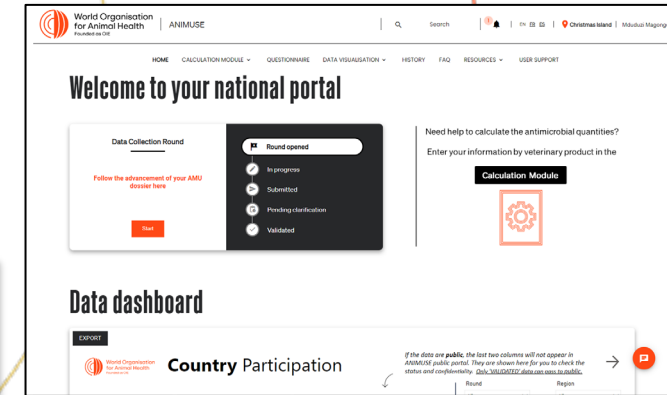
World Organisation for Animal Health
Founded as OIE
ANIMUSE
Search
EN FR ES
Christmas Island
Mduduzi Magongo

HOME CALCULATION MODULE QUESTIONNAIRE DATA VISUALISATION HISTORY FAQ RESOURCES USER SUPPORT

Welcome to your national portal

Data Collection Round

Follow the advancement of your AMU dossier here

Start

Round opened
In progress
Submitted
Pending clarification
Validated

Need help to calculate the antimicrobial quantities?
Enter your information by veterinary product in the
Calculation Module

Data dashboard

EXPORT

World Organisation for Animal Health
Founded as OIE

Country Participation

If the data are public, the last two columns will not appear in ANIMUSE public portal. They are shown here for you to check the status and confidentiality. Only 'VALIDATED' data can pass to public.

Round
Region